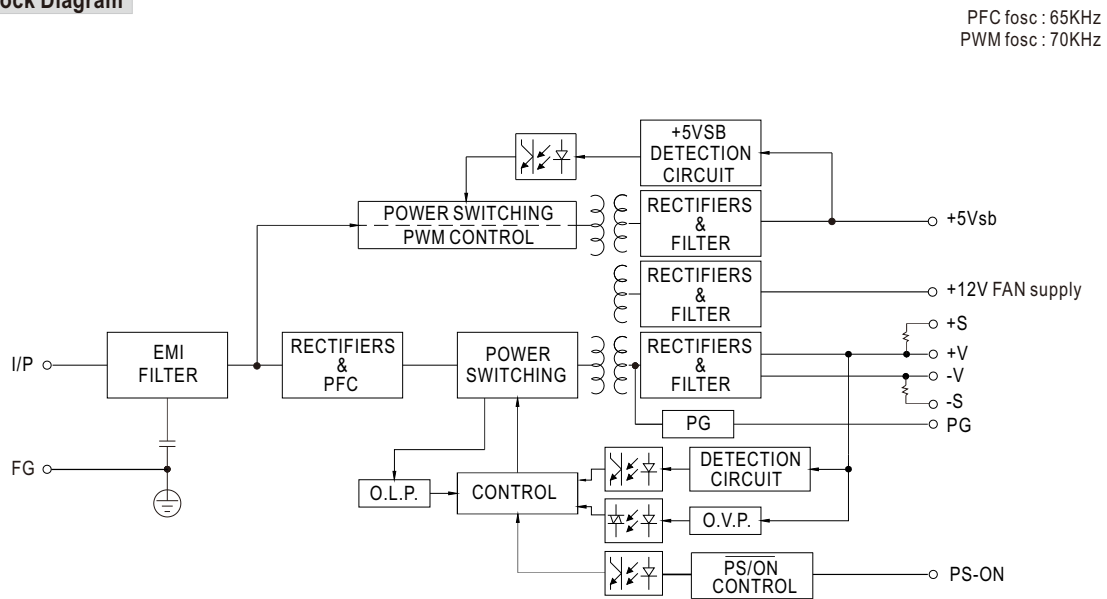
ock Diagram

PFC fosc : 65KHz
PWM fosc : 70KHz

+5VSB DETECTION CIRCUIT

POWER SWITCHING
PWM CONTROL

RECTIFIERS & FILTER

+5Vsb

RECTIFIERS & FILTER

+12V FAN supply

I/P

EMI FILTER

RECTIFIERS & PFC

POWER SWITCHING

RECTIFIERS & FILTER

+S
+V
-V
-S

PG

PG

FG

DETECTION CIRCUIT

O.L.P.

CONTROL

O.V.P.

$\overline{PS/ON}$ CONTROL

PS-ON